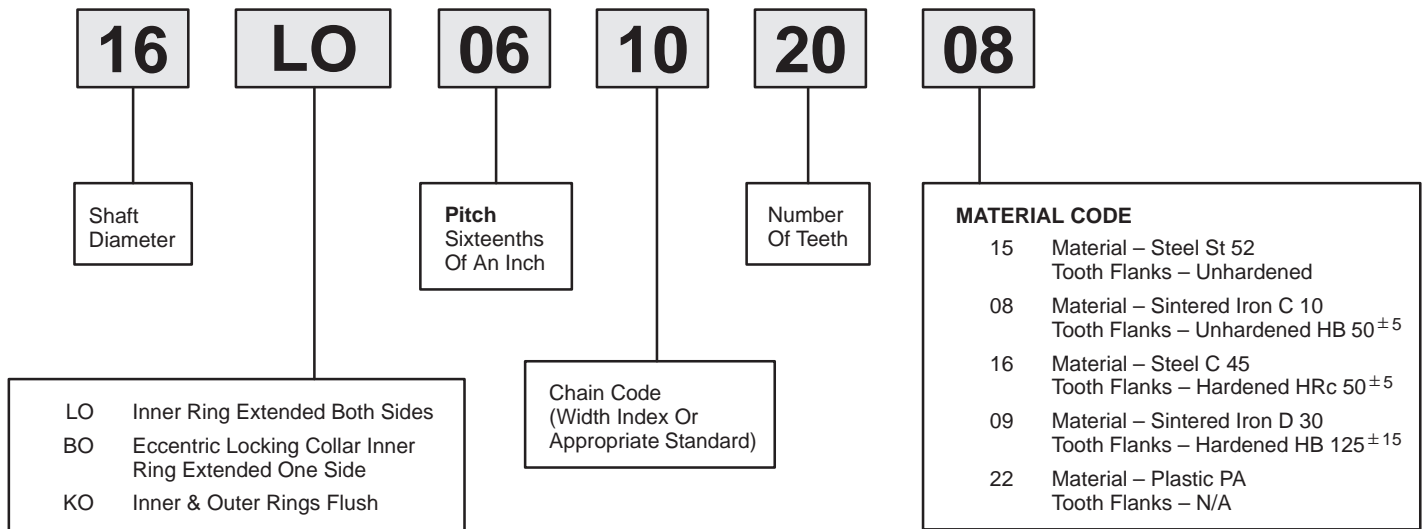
16 LO 06 10 20 08

Shaft Diameter

Pitch Sixteenths Of An Inch

Number Of Teeth

MATERIAL CODE

15 Material – Steel St 52
Tooth Flanks – Unhardened

08 Material – Sintered Iron C 10
Tooth Flanks – Unhardened HB $50^{\pm 5}$

16 Material – Steel C 45
Tooth Flanks – Hardened HRc $50^{\pm 5}$

09 Material – Sintered Iron D 30
Tooth Flanks – Hardened HB $125^{\pm 15}$

22 Material – Plastic PA
Tooth Flanks – N/A

LO Inner Ring Extended Both Sides

BO Eccentric Locking Collar Inner Ring Extended One Side

KO Inner & Outer Rings Flush

Chain Code (Width Index Or Appropriate Standard)